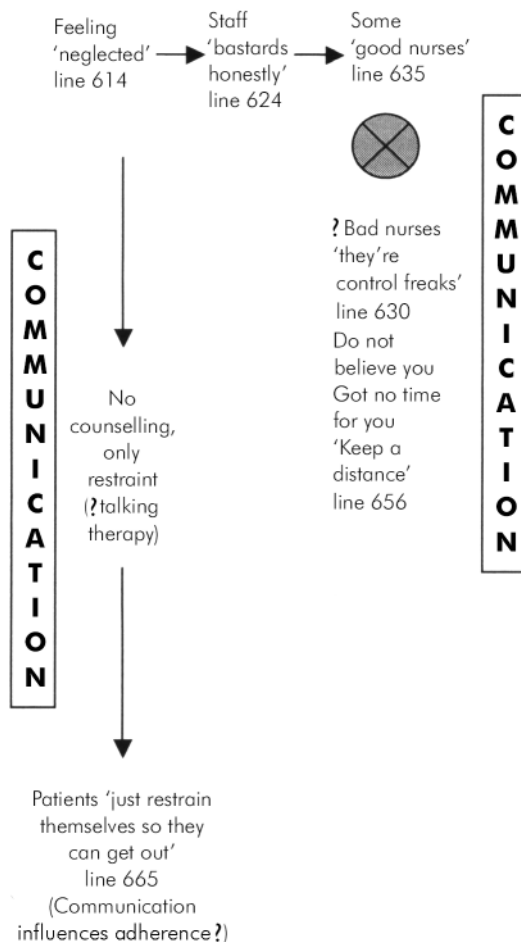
Feeling 'neglected' line 614

Staff 'bastards honestly' line 624

Some 'good nurses' line 635

COMMUNICATION

? Bad nurses 'they're control freaks' line 630
Do not believe you
Got no time for you
'Keep a distance' line 656

COMMUNICATION

No counselling, only restraint (?talking therapy)

Patients 'just restrain themselves so they can get out' line 665 (Communication influences adherence?)